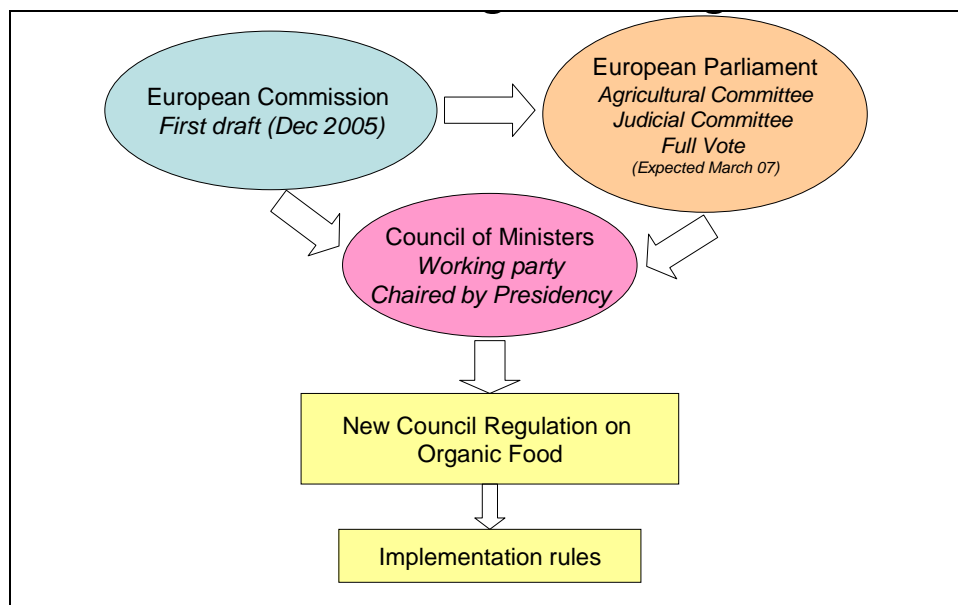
European Commission
*First draft (Dec 2005)*

European Parliament
*Agricultural Committee*
*Judicial Committee*
*Full Vote*
*(Expected March 07)*

Council of Ministers
*Working party*
*Chaired by Presidency*

New Council Regulation on Organic Food

Implementation rules